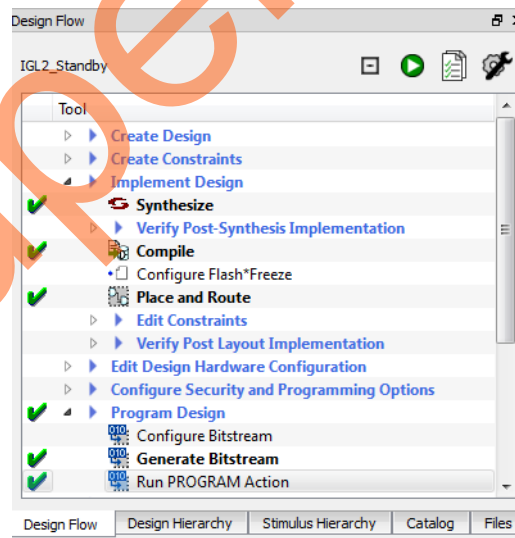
Design Flow

IGL2_Standby

Tool

Create Design
Create Constraints
Implement Design
Synthesize
Verify Post-Synthesis Implementation
Compile
Configure Flash*Freeze
Place and Route
Edit Constraints
Verify Post Layout Implementation
Edit Design Hardware Configuration
Configure Security and Programming Options
Program Design
Configure Bitstream
Generate Bitstream
Run PROGRAM Action

Design Flow | Design Hierarchy | Stimulus Hierarchy | Catalog | Files